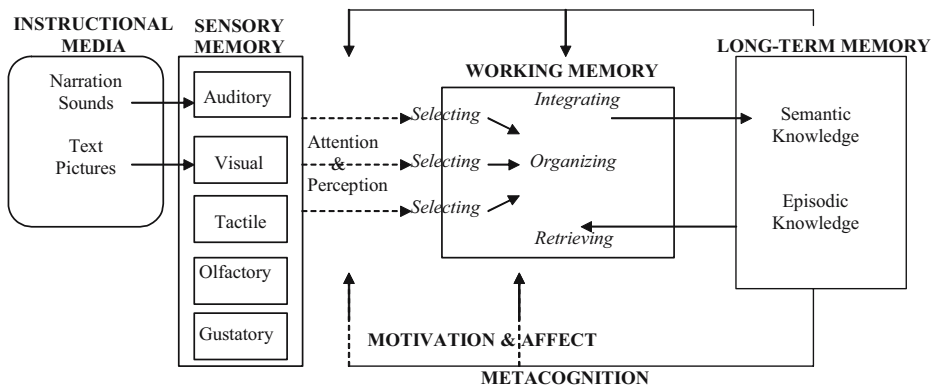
INSTRUCTIONAL MEDIA

Narration
Sounds

Text
Pictures

SENSORY MEMORY

Auditory

Visual

Tactile

Olfactory

Gustatory

Attention
&
Perception

WORKING MEMORY

Selecting

Selecting

Selecting

Integrating

Organizing

Retrieving

LONG-TERM MEMORY

Semantic
Knowledge

Episodic
Knowledge

MOTIVATION & AFFECT

METACOGNITION